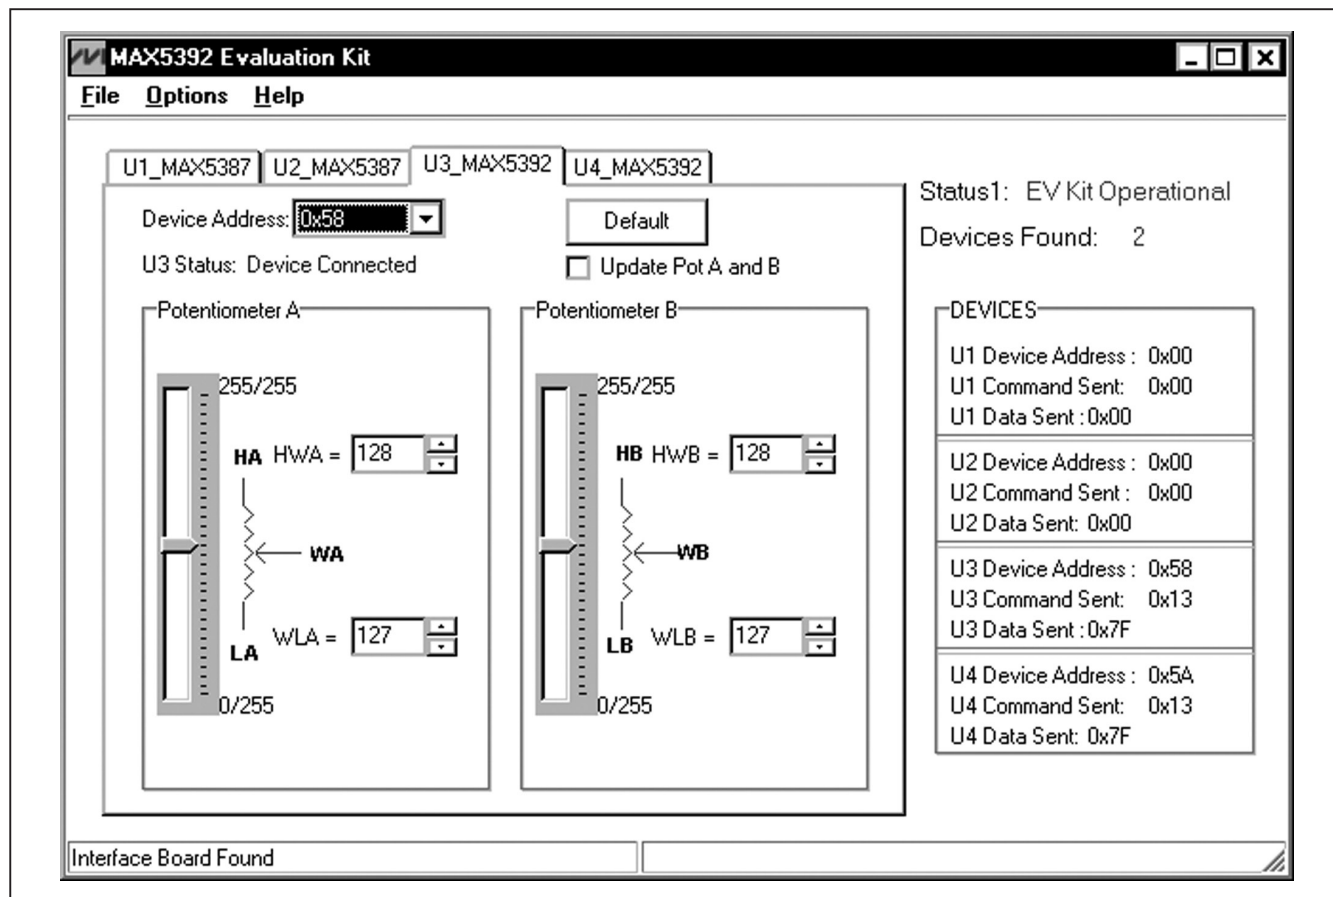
MAX5392 Evaluation Kit

File Options Help

U1_MAX5387 U2_MAX5387 U3_MAX5392 U4_MAX5392

Device Address: 0x58

Default

U3 Status: Device Connected

Update Pot A and B

Status1: EV Kit Operational

Devices Found: 2

Potentiometer A

255/255

HA HWA = 128

WA

LA WLA = 127

0/255

Potentiometer B

255/255

HB HWB = 128

WB

LB WLB = 127

0/255

DEVICES

U1 Device Address : 0x00
U1 Command Sent: 0x00
U1 Data Sent : 0x00

U2 Device Address : 0x00
U2 Command Sent : 0x00
U2 Data Sent: 0x00

U3 Device Address : 0x58
U3 Command Sent: 0x13
U3 Data Sent : 0x7F

U4 Device Address : 0x5A
U4 Command Sent: 0x13
U4 Data Sent: 0x7F

Interface Board Found